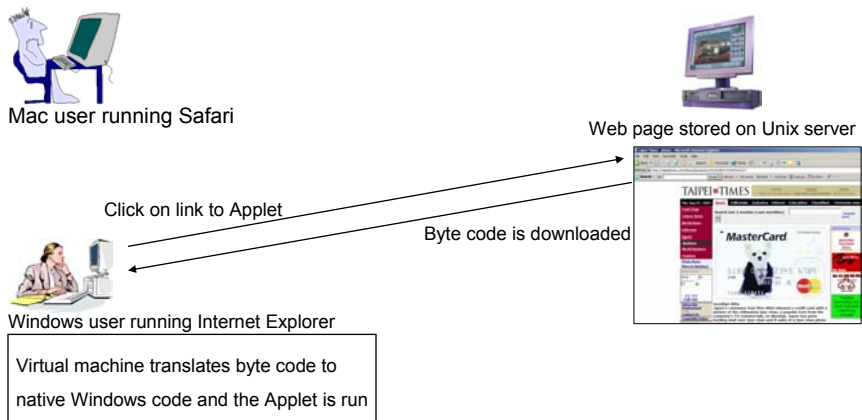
Mac user running Safari

Web page stored on Unix server

TAIPEI TIMES

MasterCard

Click on link to Applet

Byte code is downloaded

Windows user running Internet Explorer

Virtual machine translates byte code to native Windows code and the Applet is run